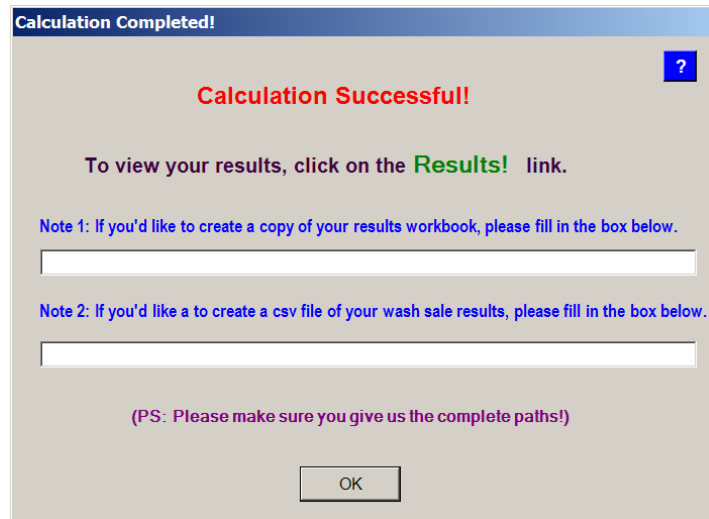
Calculation Completed!

?

Calculation Successful!

To view your results, click on the Results! link.

Note 1: If you'd like to create a copy of your results workbook, please fill in the box below.

Note 2: If you'd like a to create a csv file of your wash sale results, please fill in the box below.

(PS: Please make sure you give us the complete paths!)

OK